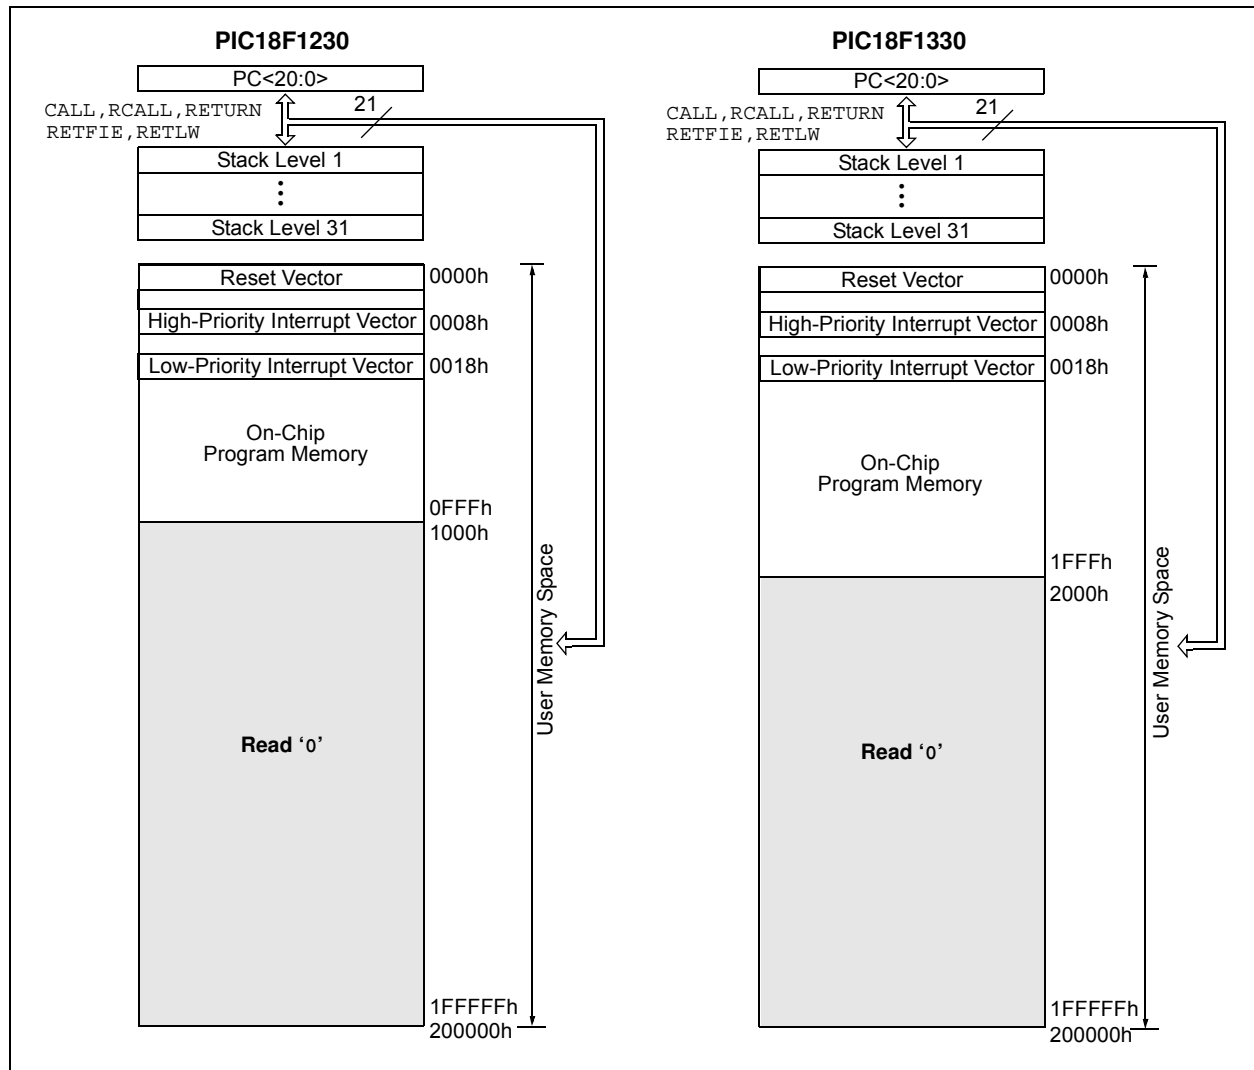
PIC18F1230

PC<20:0>

CALL,RCALL,RETURN
RETFIE,RETLW

21

Stack Level 1

⋮

Stack Level 31

Reset Vector

0000h

High-Priority Interrupt Vector

0008h

Low-Priority Interrupt Vector

0018h

On-Chip
Program Memory

0FFFh
1000h

User Memory Space

Read '0'

1FFFFFh
200000h

PIC18F1330

PC<20:0>

CALL,RCALL,RETURN
RETFIE,RETLW

21

Stack Level 1

⋮

Stack Level 31

Reset Vector

0000h

High-Priority Interrupt Vector

0008h

Low-Priority Interrupt Vector

0018h

On-Chip
Program Memory

1FFFh
2000h

User Memory Space

Read '0'

1FFFFFh
200000h